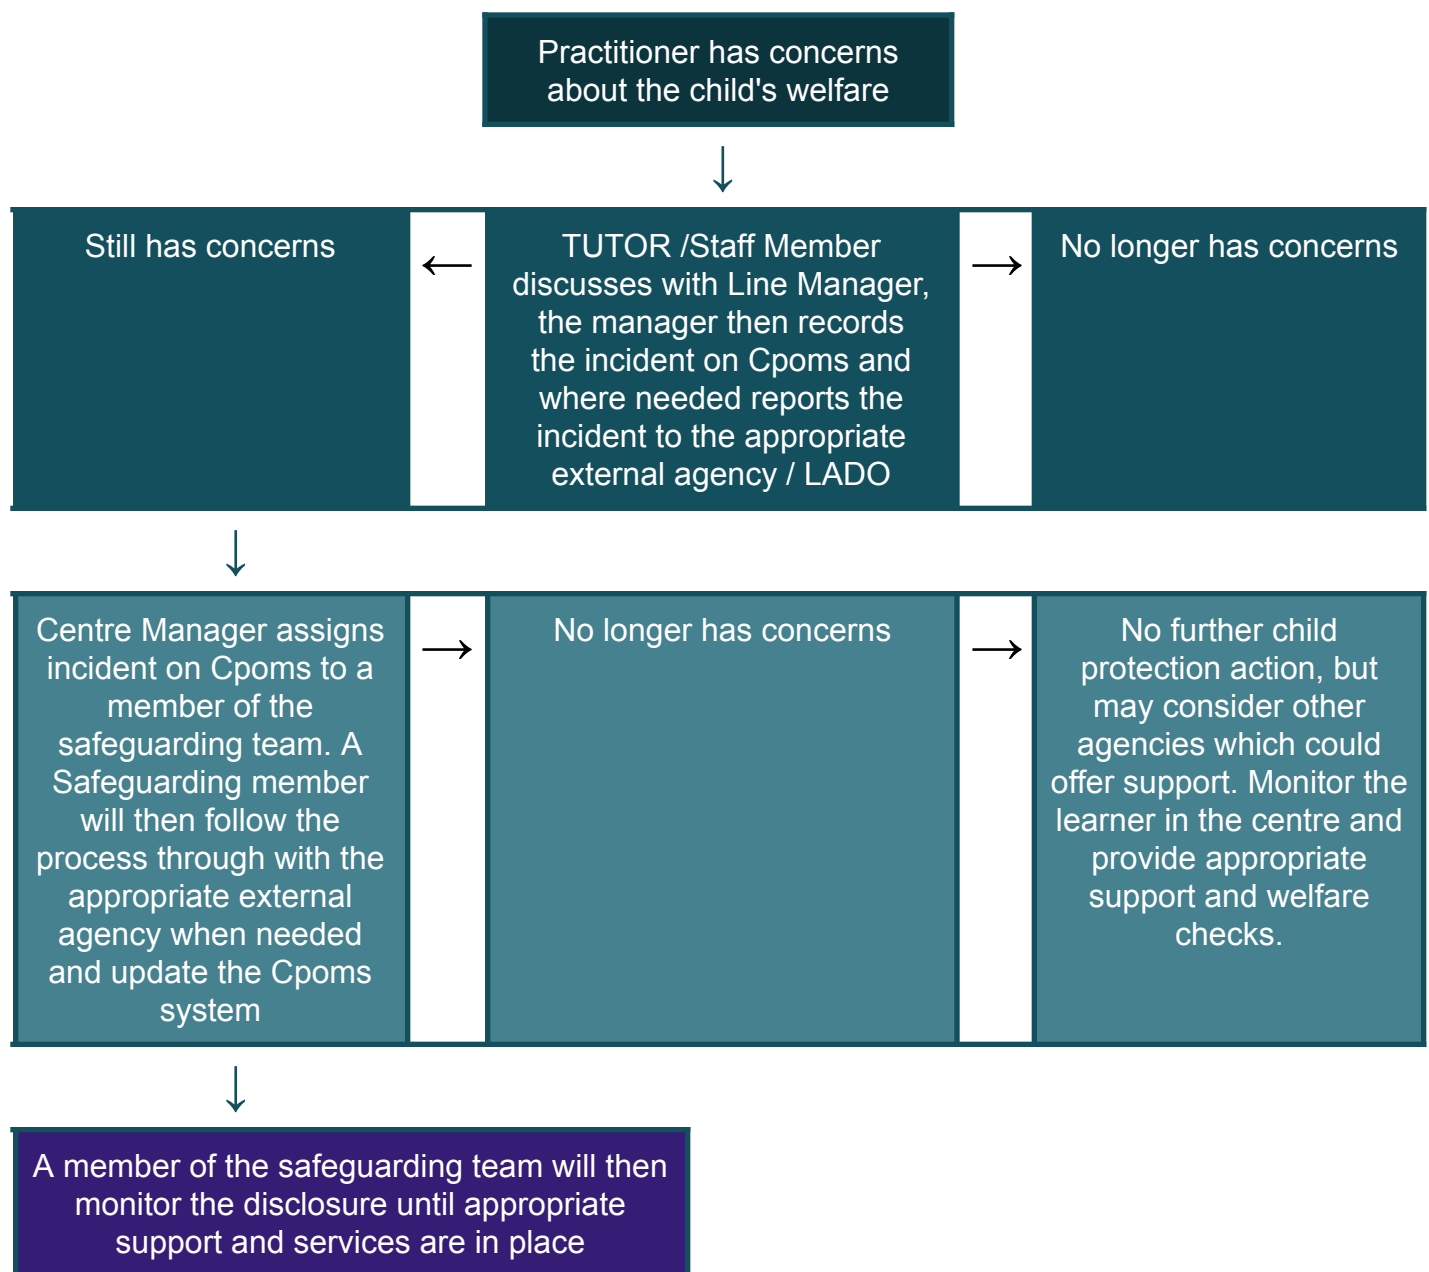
Practitioner has concerns about the child's welfare

↓

Still has concerns

←

TUTOR /Staff Member discusses with Line Manager, the manager then records the incident on Cpoms and where needed reports the incident to the appropriate external agency / LADO

→

No longer has concerns

↓

Centre Manager assigns incident on Cpoms to a member of the safeguarding team. A Safeguarding member will then follow the process through with the appropriate external agency when needed and update the Cpoms system

→

No longer has concerns

→

No further child protection action, but may consider other agencies which could offer support. Monitor the learner in the centre and provide appropriate support and welfare checks.

↓

A member of the safeguarding team will then monitor the disclosure until appropriate support and services are in place